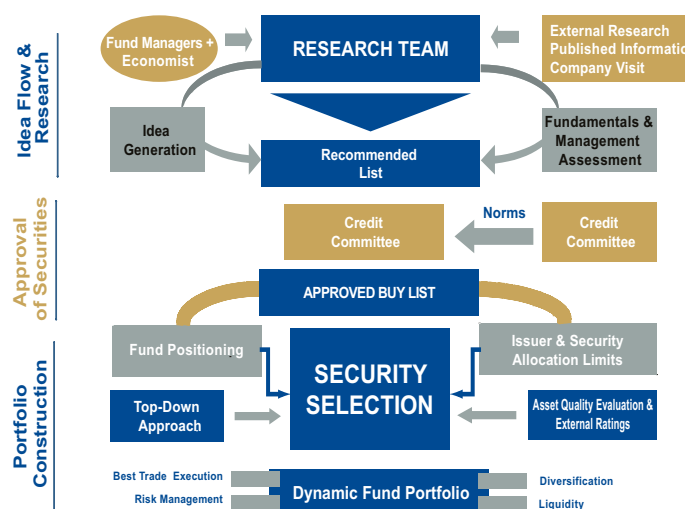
Idea Flow & Research

Fund Managers + Economist

RESEARCH TEAM

External Research Published Informatio Company Visit

Idea Generation

Recommended List

Fundamentals & Management Assessment

Approval of Securities

Credit Committee

Norms

Credit Committee

APPROVED BUY LIST

Portfolio Construction

Fund Positioning

SECURITY SELECTION

Issuer & Security Allocation Limits

Top-Down Approach

Asset Quality Evaluation & External Ratings

Best Trade Execution

Risk Management

Dynamic Fund Portfolio

Diversification

Liquidity